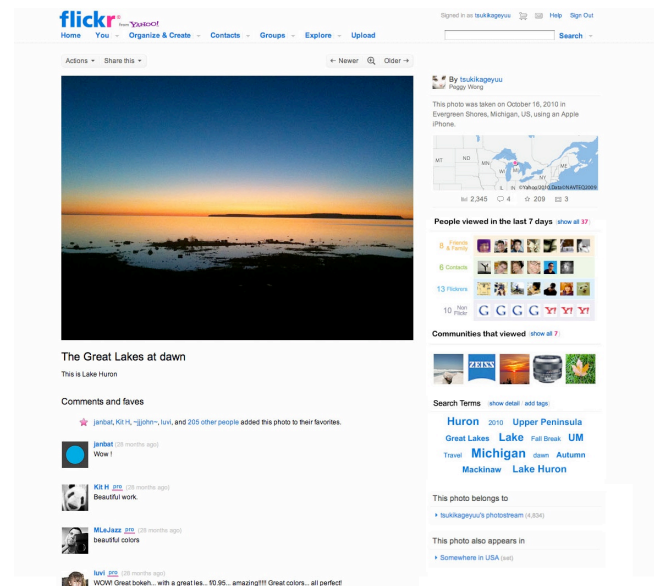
flickr from YAHOO!

Signed in as tsukikageyuu Help Sign Out

Home You Organize & Create Contacts Groups Explore Upload

Search

Actions Share this ← Newer Older →

The Great Lakes at dawn

This is Lake Huron

Comments and faves

janbat, Kit H, ~jjjohn~, luvi, and 205 other people added this photo to their favorites.

janbat (29 months ago)
Wow !

Kit H pro (29 months ago)
Beautiful work.

MLeJazz pro (29 months ago)
beautiful colors

luvi pro (29 months ago)
WOW! Great bokeh... with a great les... f/0.95... amazing!!!! Great colors... all perfect!

By tsukikageyuu
Peggy Wong

This photo was taken on October 16, 2010 in Evergreen Shores, Michigan, US, using an Apple iPhone.

MT ND MN WI MI IL IN OH NY ©Yahoo! 2012 Data NAVTEQ 2009

2,345 4 209 3

People viewed in the last 7 days show all 37

8 Friends & Family
6 Contacts
13 Flickrers
10 Non Flickr

Communities that viewed show all 7

ZEISS

Search Terms show detail add tags

Huron 2010 Upper Peninsula
Great Lakes Lake Fall Break UM
Travel Michigan dawn Autumn
Mackinaw Lake Huron

This photo belongs to

tsukikageyuu's photostream (4,934)

This photo also appears in

Somewhere in USA (set)